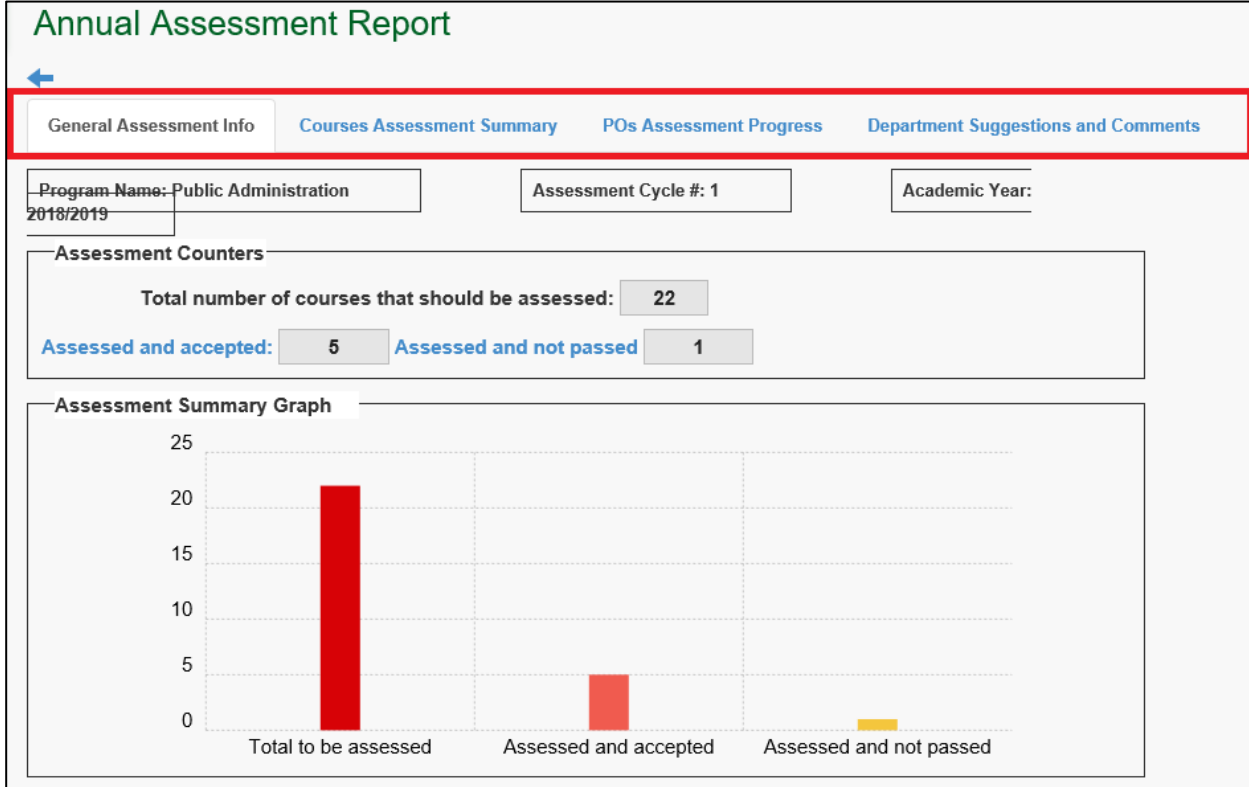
Annual Assessment Report

General Assessment Info | Courses Assessment Summary | POs Assessment Progress | Department Suggestions and Comments

Program Name: Public Administration

Assessment Cycle #: 1

Academic Year: 2018/2019

Assessment Counters

Total number of courses that should be assessed: 22

Assessed and accepted: 5 Assessed and not passed 1

Assessment Summary Graph

25
20
15
10
5
0

Total to be assessed
Assessed and accepted
Assessed and not passed